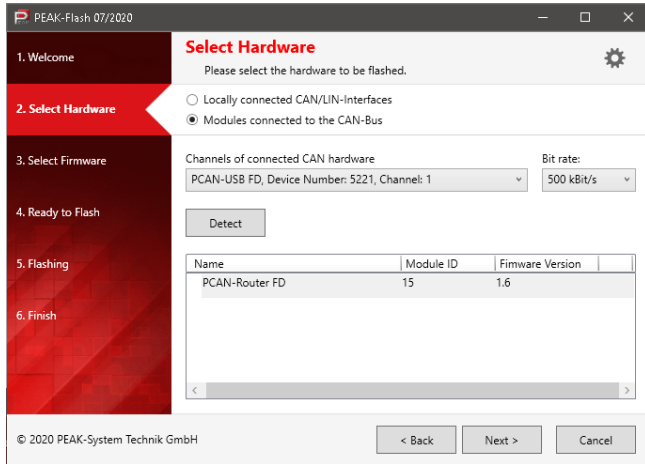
PEAK-Flash 07/2020

1. Welcome

2. Select Hardware

3. Select Firmware

4. Ready to Flash

5. Flashing

6. Finish

Select Hardware

Please select the hardware to be flashed.

Locally connected CAN/LIN-Interfaces

Modules connected to the CAN-Bus

Channels of connected CAN hardware

PCAN-USB FD, Device Number: 5221, Channel: 1

Bit rate:

500 kBit/s

Detect

| Name | Module ID | Firmware Version |
|---|---|---|
| PCAN-Router FD | 15 | 1.6 |

© 2020 PEAK-System Technik GmbH

< Back

Next >

Cancel